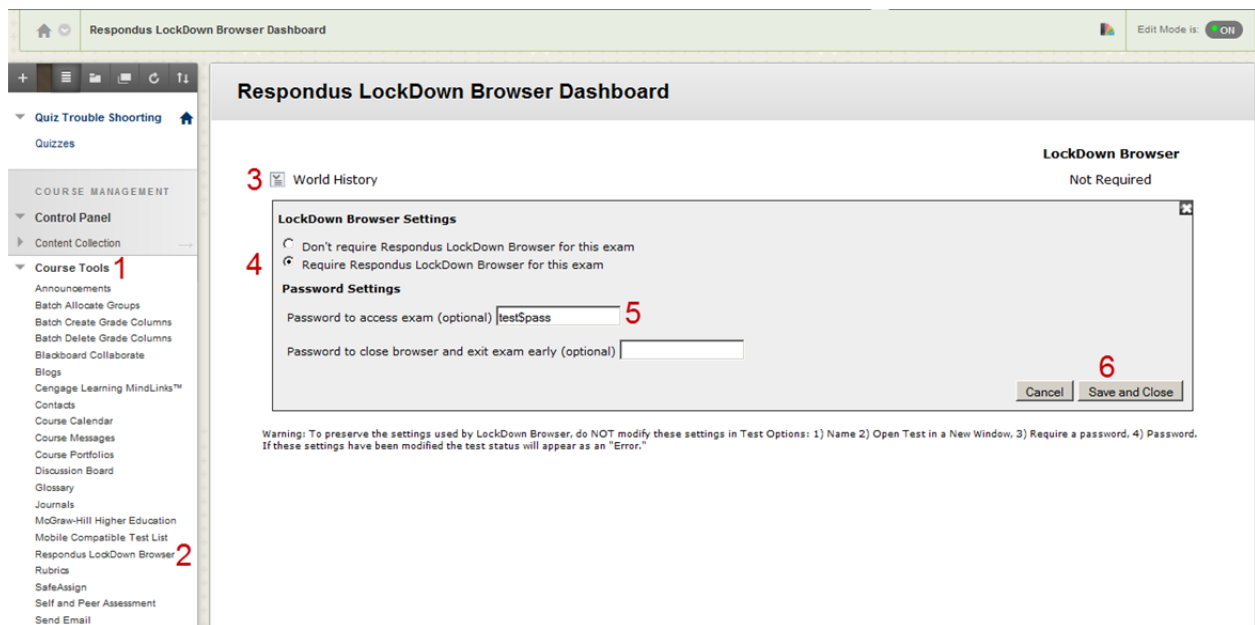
Respondus LockDown Browser Dashboard

Edit Mode is: ON

Quiz Trouble Shooting

Quizzes

COURSE MANAGEMENT

Control Panel

Content Collection

Course Tools 1

Announcements
Batch Allocate Groups
Batch Create Grade Columns
Batch Delete Grade Columns
Blackboard Collaborate
Blogs
Cengage Learning MindLinks™
Contacts
Course Calendar
Course Messages
Course Portfolios
Discussion Board
Glossary
Journals
McGraw-Hill Higher Education
Mobile Compatible Test List
Respondus LockDown Browser 2
Rubrics
SafeAssign
Self and Peer Assessment
Send Email

Respondus LockDown Browser Dashboard

LockDown Browser

3 World History

Not Required

LockDown Browser Settings

4 Don't require Respondus LockDown Browser for this exam

Require Respondus LockDown Browser for this exam

Password Settings

Password to access exam (optional) test$pass 5

Password to close browser and exit exam early (optional)

6

Cancel Save and Close

Warning: To preserve the settings used by LockDown Browser, do NOT modify these settings in Test Options: 1) Name 2) Open Test in a New Window, 3) Require a password, 4) Password. If these settings have been modified the test status will appear as an "Error."